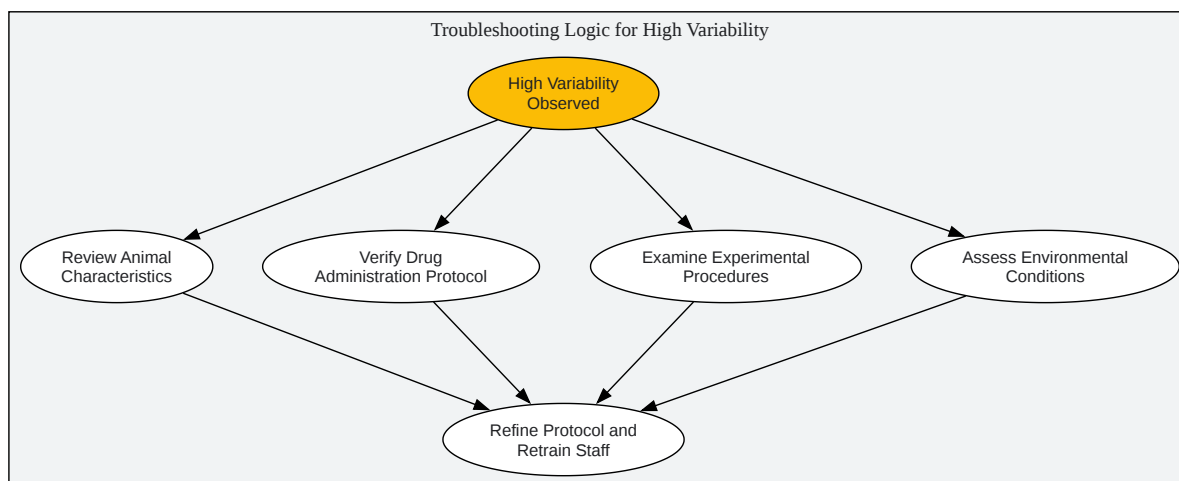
Troubleshooting Logic for High Variability

High Variability Observed

Review Animal Characteristics

Verify Drug Administration Protocol

Examine Experimental Procedures

Assess Environmental Conditions

Refine Protocol and Retrain Staff